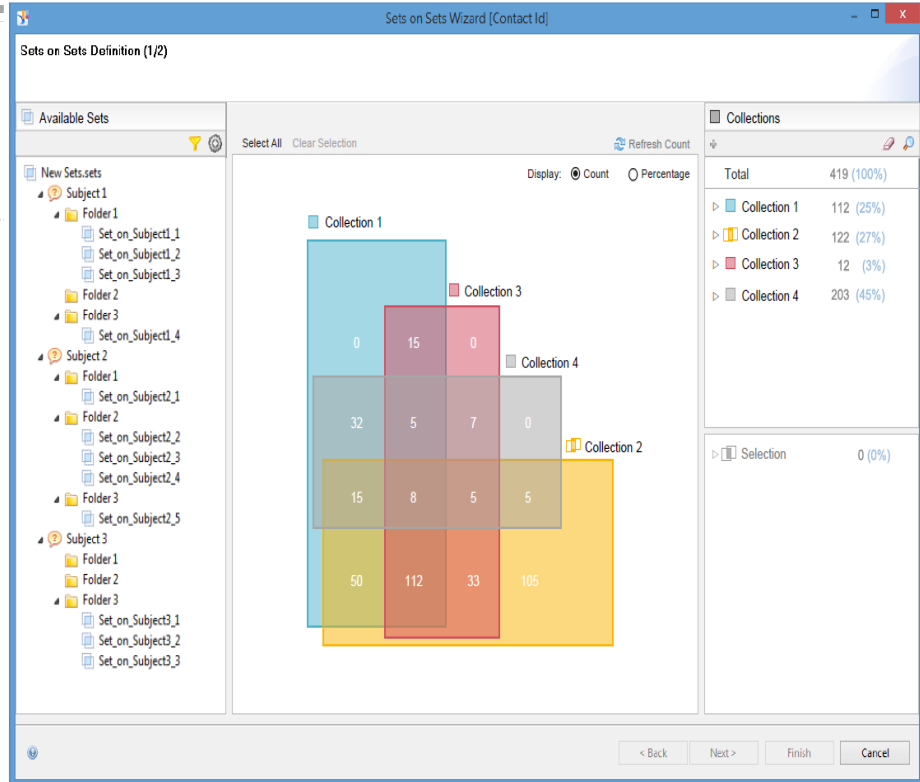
Sets on Sets Wizard [Contact Id]

Sets on Sets Definition (1/2)

Available Sets

New Sets.sets
Subject 1
Folder 1
Set_on_Subject1_1
Set_on_Subject1_2
Set_on_Subject1_3
Folder 2
Folder 3
Set_on_Subject1_4
Subject 2
Folder 1
Set_on_Subject2_1
Folder 2
Set_on_Subject2_2
Set_on_Subject2_3
Set_on_Subject2_4
Folder 3
Set_on_Subject2_5
Subject 3
Folder 1
Folder 2
Folder 3
Set_on_Subject3_1
Set_on_Subject3_2
Set_on_Subject3_3

Select All Clear Selection Refresh Count

Display: Count Percentage

Collection 1
Collection 3
Collection 4
Collection 2

0 15 0
32 5 7 0
15 8 5 5
50 112 33 105

Collections

| Total | 419 (100%) |
|---|---|
| Collection 1 | 112 (25%) |
| Collection 2 | 122 (27%) |
| Collection 3 | 12 (3%) |
| Collection 4 | 203 (45%) |

Selection 0 (0%)

< Back Next > Finish Cancel